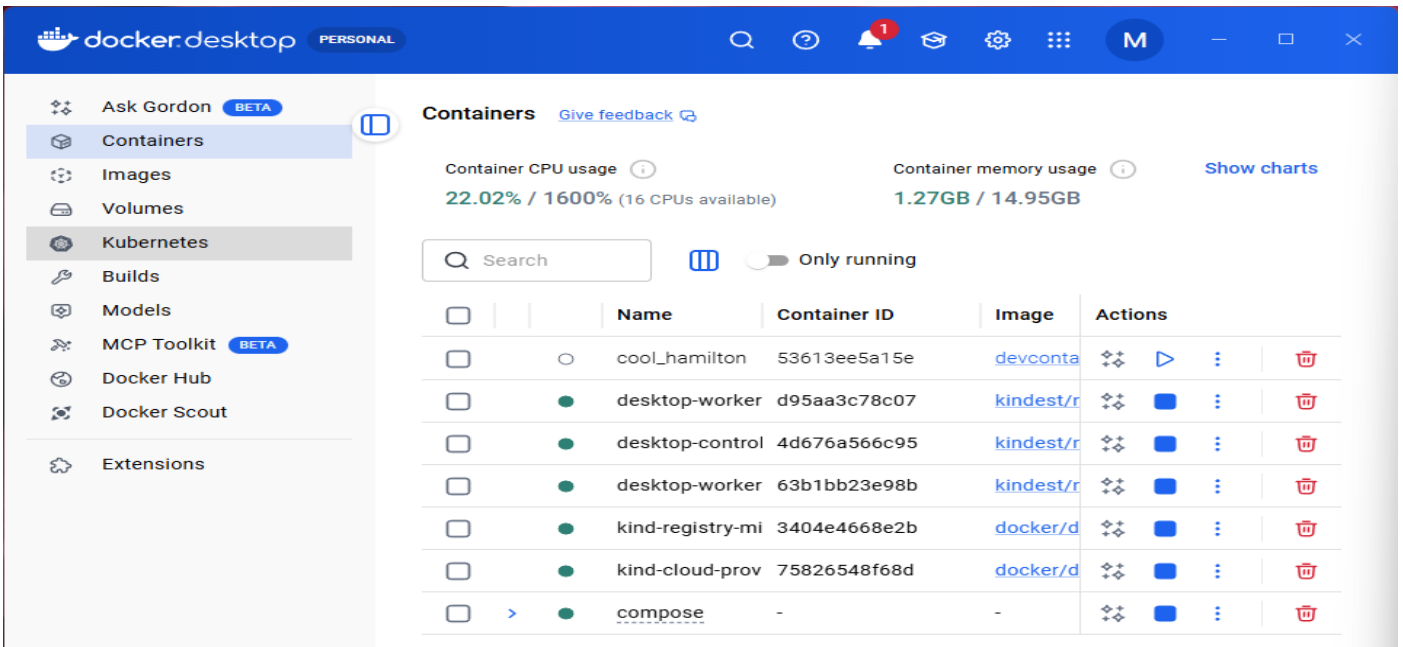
docker desktop PERSONAL

1

M

Ask Gordon BETA
Containers
Images
Volumes
Kubernetes
Builds
Models
MCP Toolkit BETA
Docker Hub
Docker Scout
Extensions

Containers Give feedback

Container CPU usage
22.02% / 1600% (16 CPUs available)

Container memory usage
1.27GB / 14.95GB

Show charts

Search

Only running

| | | | Name | Container ID | Image | Actions |
|---|---|---|---|---|---|---|
| | | | cool_hamilton | 53613ee5a15e | devconta | |
| | | | desktop-worker | d95aa3c78c07 | kindest/r | |
| | | | desktop-control | 4d676a566c95 | kindest/r | |
| | | | desktop-worker | 63b1bb23e98b | kindest/r | |
| | | | kind-registry-mi | 3404e4668e2b | docker/d | |
| | | | kind-cloud-prov | 75826548f68d | docker/d | |
| | > | | compose | - | - | |